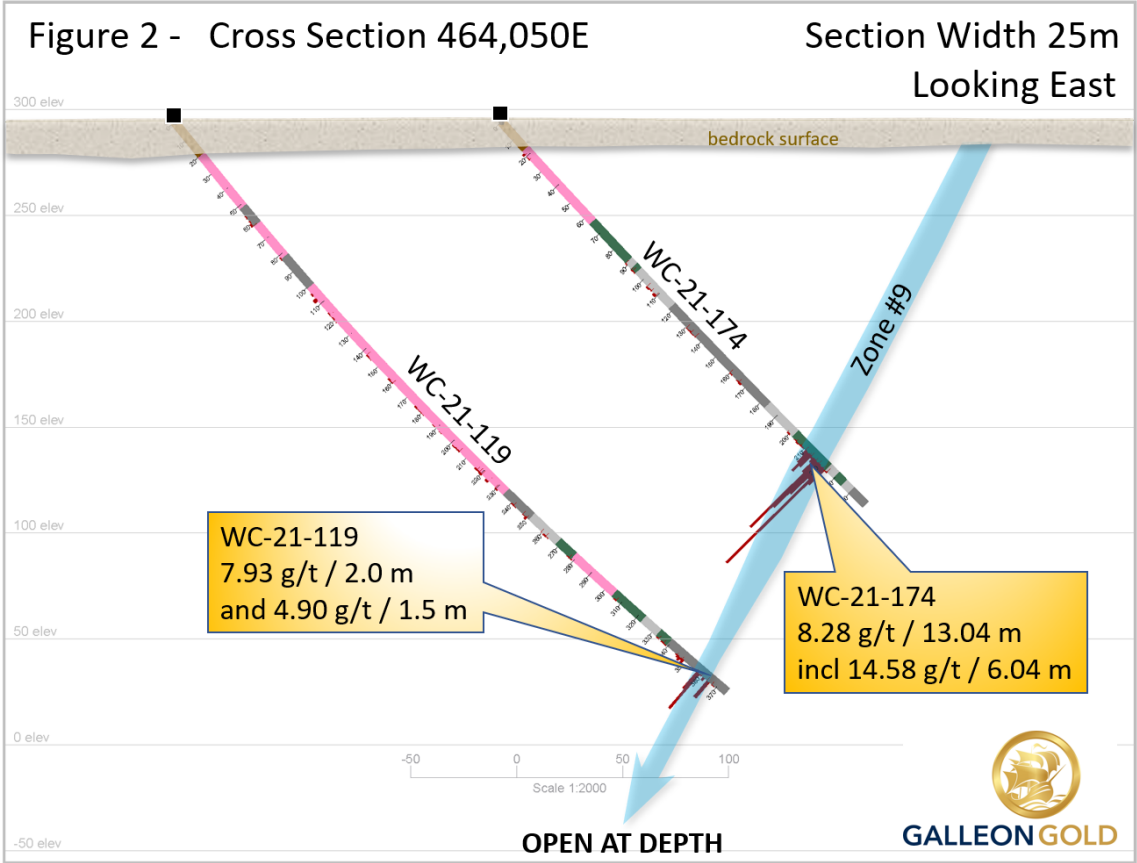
Figure 2 - Cross Section 464,050E

Section Width 25m
Looking East

300 elev

bedrock surface

250 elev

200 elev

150 elev

100 elev

50 elev

0 elev

-50 elev

WC-21-119

WC-21-174

Zone #9

WC-21-119
7.93 g/t / 2.0 m
and 4.90 g/t / 1.5 m

WC-21-174
8.28 g/t / 13.04 m
incl 14.58 g/t / 6.04 m

-50 0 50 100
Scale 1:2000

OPEN AT DEPTH

GALLEON GOLD